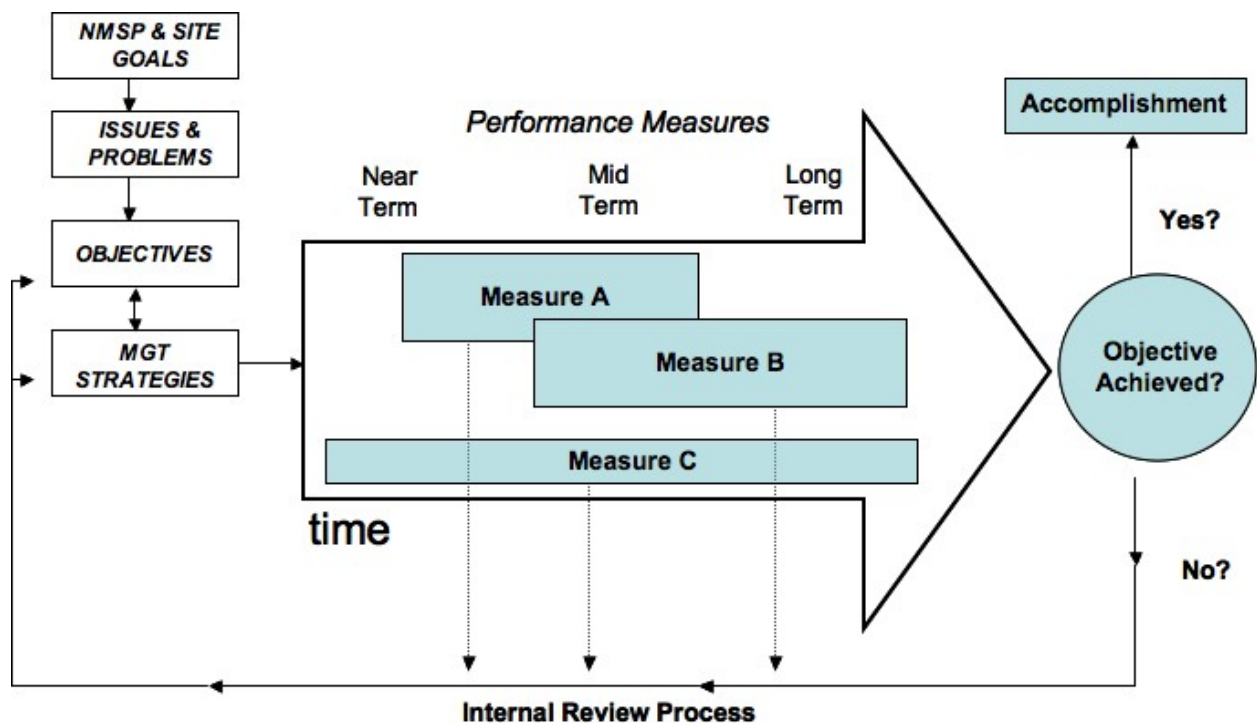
NMSP & SITE GOALS

ISSUES & PROBLEMS

OBJECTIVES

MGT STRATEGIES

Performance Measures

Near Term

Mid Term

Long Term

Measure A

Measure B

Measure C

time

Accomplishment

Yes?

Objective Achieved?

No?

Internal Review Process